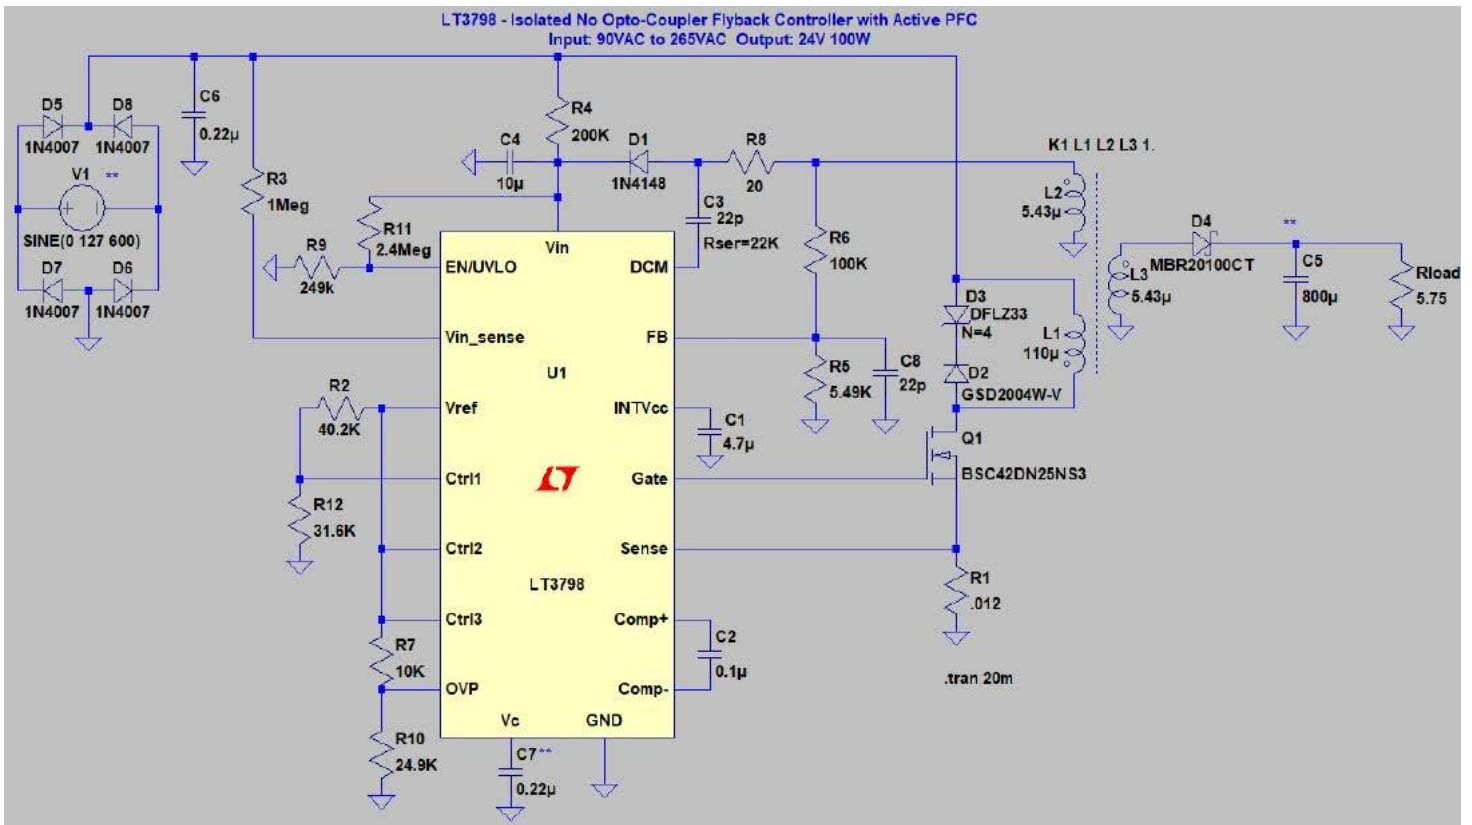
LT3798 - Isolated No Opto-Coupler Flyback Controller with Active PFC
Input: 90VAC to 265VAC Output: 24V 100W

D5
1N4007
D8
1N4007
V1 **
SINE(0 127 600)
D7
1N4007
D6
1N4007
C6
0.22µ
R3
1Meg
R4
200K
C4
10µ
D1
1N4148
R8
20
K1 L1 L2 L3 1.
L2
5.43µ
R11
2.4Meg
R9
249k
C3
22p
Rser=22K
R6
100K
D4
**
MBR20100CT
L3
5.43µ
C5
800µ
Rload
5.75
D3
DFLZ33
N=4
L1
110µ
D2
GSD2004W-V
Vin
EN/UVLO
DCM
Vin_sense
FB
U1
R5
5.49K
C8
22p
R2
40.2K
Vref
INTVcc
C1
4.7µ
Q1
BSC42DN25NS3
Ctrl1
Gate
R12
31.6K
Ctrl2
Sense
LT3798
R1
.012
Ctrl3
Comp+
C2
0.1µ
R7
10K
OVP
Comp-
.tran 20m
Vc
GND
R10
24.9K
C7**
0.22µ